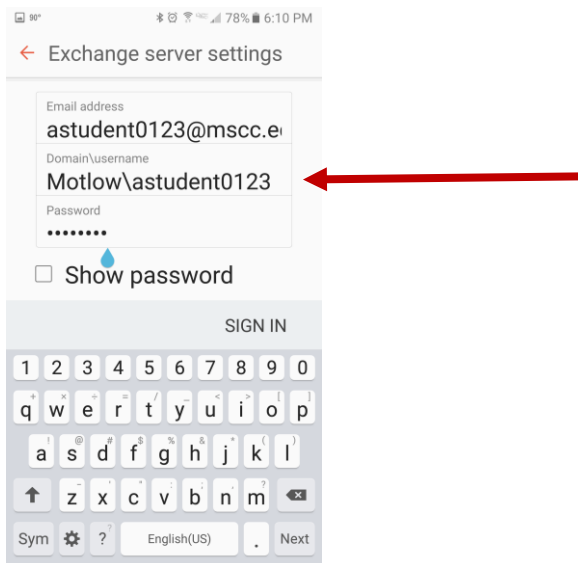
90° 78% 6:10 PM

Exchange server settings

Email address
astudent0123@mscc.e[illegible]

Domain\username
Motlow\astudent0123

Password
••••••••

Show password

SIGN IN

1 2 3 4 5 6 7 8 9 0
q w e r t y u i o p
a s d f g h j k l
z x c v b n m
Sym ? English(US) . Next